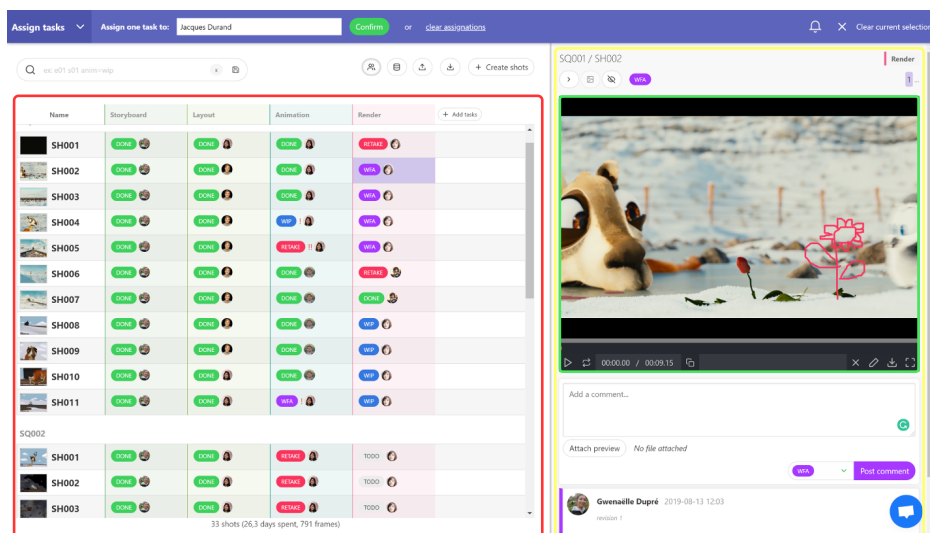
Assign tasks Assign one task to: Jacques Durand Confirm or clear assignations Clear current selection

ex: e01 s01 anim=wip

+ Create shots

| Name | Storyboard | Layout | Animation | Render |
|---|---|---|---|---|
| SH001 | DONE | DONE | DONE | RETAKE |
| SH002 | DONE | DONE | DONE | WFA |
| SH003 | DONE | DONE | DONE | WFA |
| SH004 | DONE | DONE | WIP | WFA |
| SH005 | DONE | DONE | RETAKE | WFA |
| SH006 | DONE | DONE | DONE | RETAKE |
| SH007 | DONE | DONE | DONE | DONE |
| SH008 | DONE | DONE | DONE | WIP |
| SH009 | DONE | DONE | DONE | WIP |
| SH010 | DONE | DONE | DONE | WIP |
| SH011 | DONE | DONE | WFA | WIP |

+ Add tasks

SQ002

| Name | Storyboard | Layout | Animation | Render |
|---|---|---|---|---|
| SH001 | DONE | DONE | RETAKE | TODO |
| SH002 | DONE | DONE | RETAKE | TODO |
| SH003 | DONE | DONE | RETAKE | TODO |

33 shots (26,3 days spent, 791 frames)

SQ001 / SH002

Render

WFA

00:00.00 / 00:09.15

Add a comment...

Attach preview No file attached

WFA Post comment

Gwenaëlle Dupré 2019-08-13 12:03

revision 1